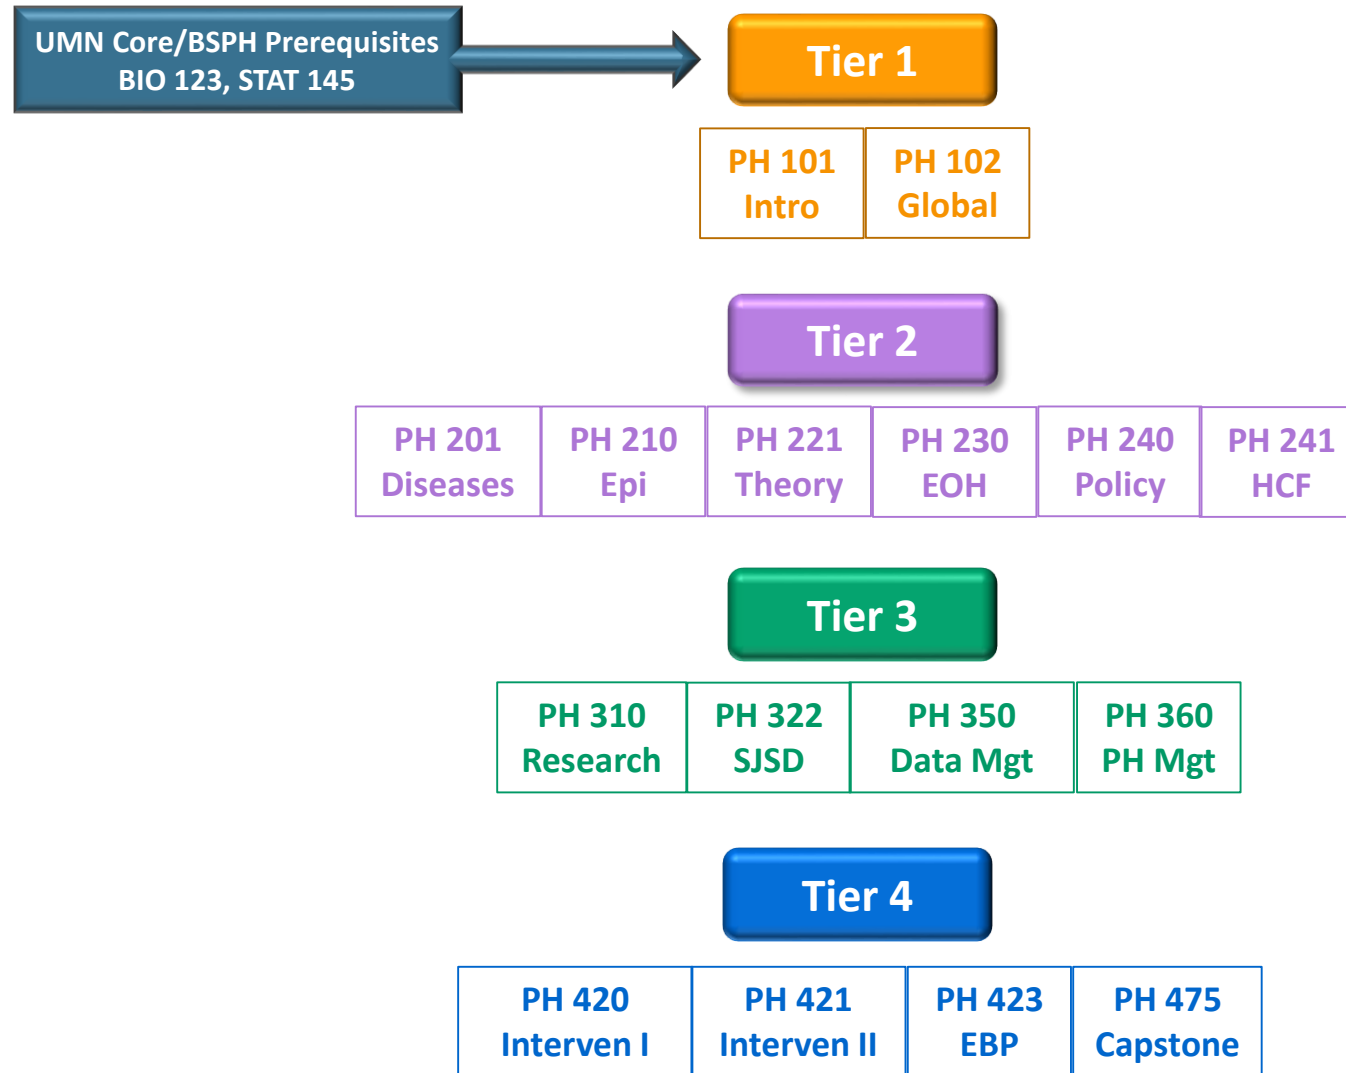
UMN Core/BSPH Prerequisites
BIO 123, STAT 145

Tier 1

| PH 101 Intro | PH 102 Global |
|---|---|

Tier 2

| PH 201 Diseases | PH 210 Epi | PH 221 Theory | PH 230 EOH | PH 240 Policy | PH 241 HCF |
|---|---|---|---|---|---|

Tier 3

| PH 310 Research | PH 322 SJSD | PH 350 Data Mgt | PH 360 PH Mgt |
|---|---|---|---|

Tier 4

| PH 420 Interven I | PH 421 Interven II | PH 423 EBP | PH 475 Capstone |
|---|---|---|---|